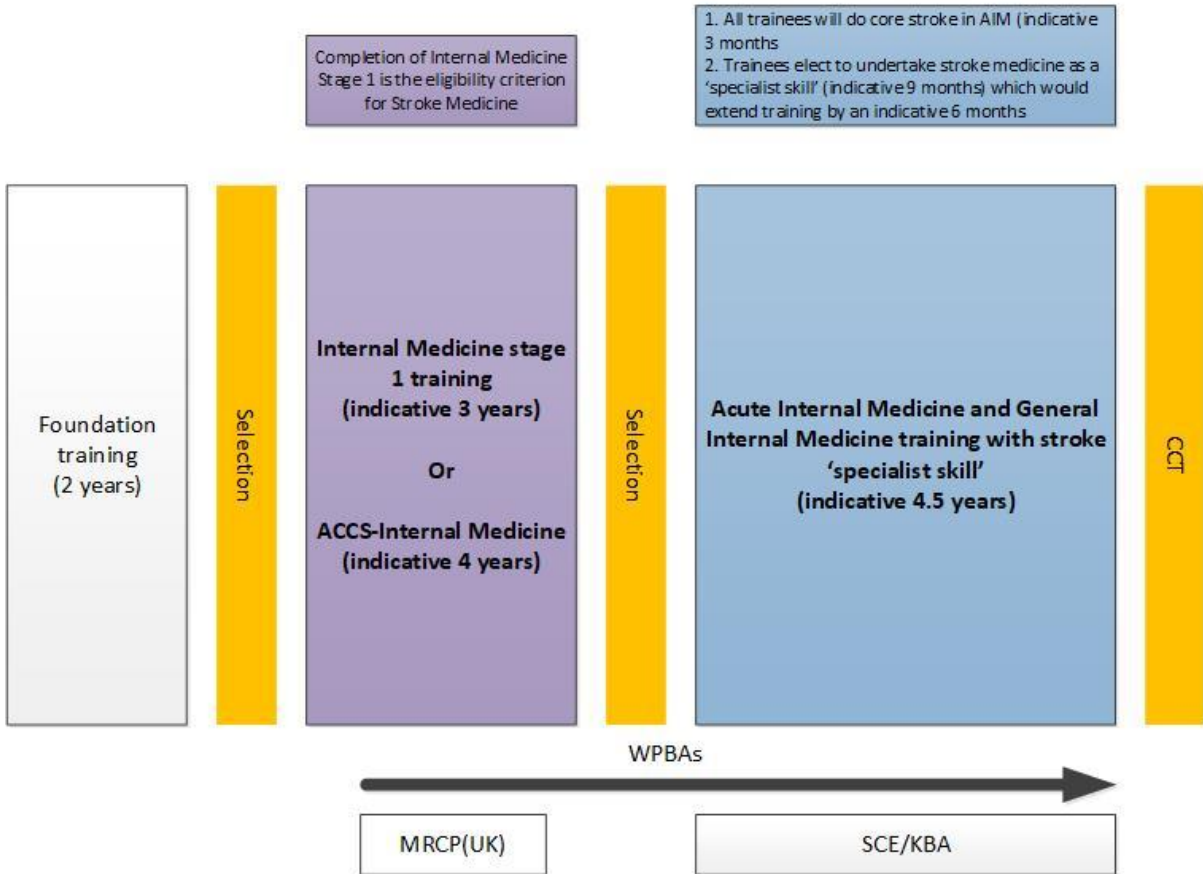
Completion of Internal Medicine Stage 1 is the eligibility criterion for Stroke Medicine

1. All trainees will do core stroke in AIM (indicative 3 months
2. Trainees elect to undertake stroke medicine as a 'specialist skill' (indicative 9 months) which would extend training by an indicative 6 months

Foundation training (2 years)

Selection

Internal Medicine stage 1 training (indicative 3 years)

Or

ACCS-Internal Medicine (indicative 4 years)

Selection

Acute Internal Medicine and General Internal Medicine training with stroke 'specialist skill' (indicative 4.5 years)

CCT

WPBAs

MRCP(UK)

SCE/KBA